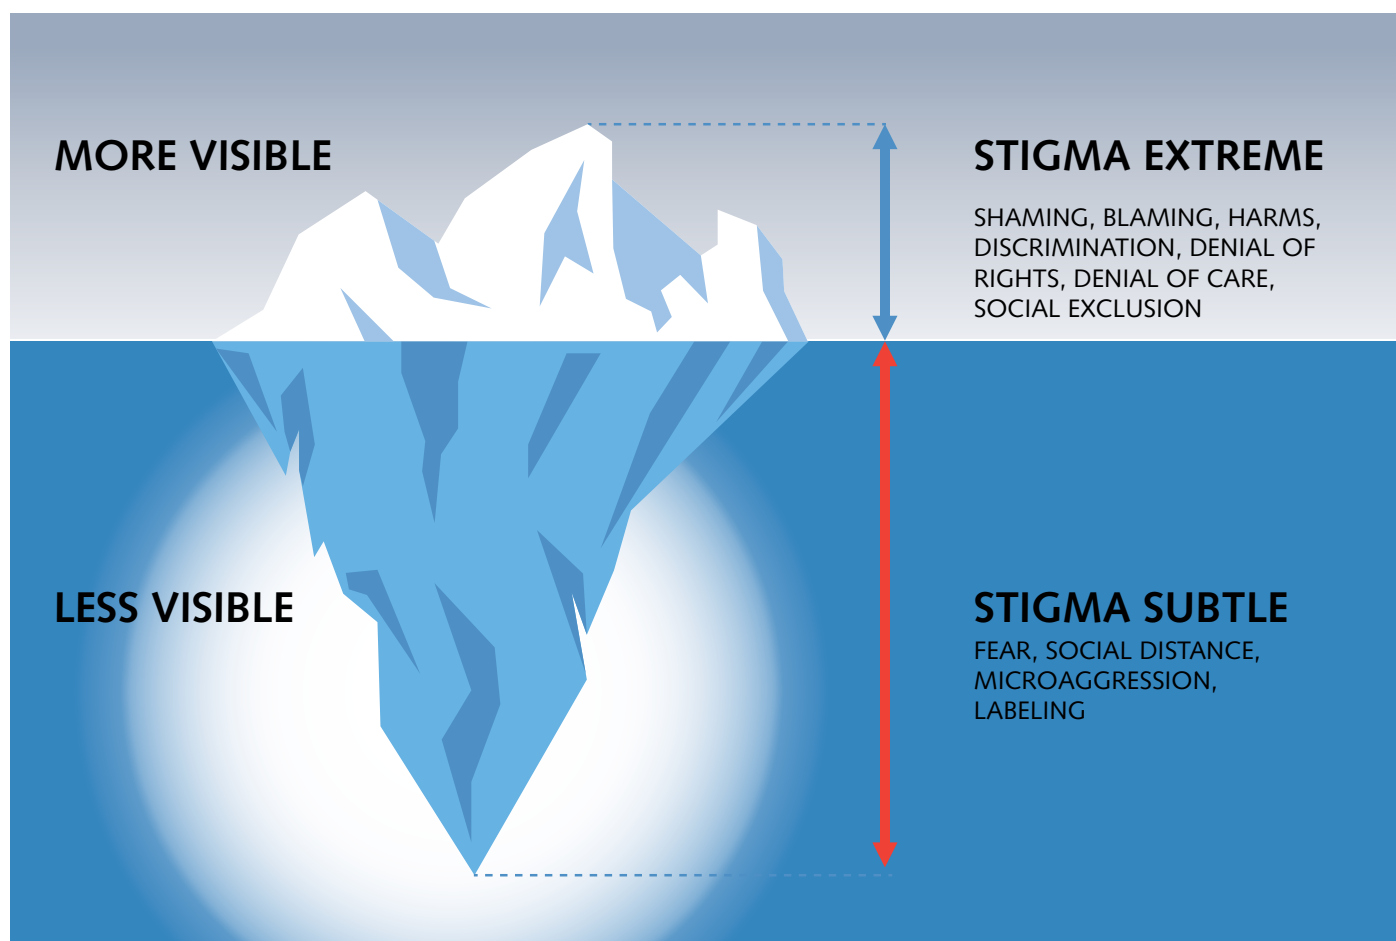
MORE VISIBLE

STIGMA EXTREME

SHAMING, BLAMING, HARMS, DISCRIMINATION, DENIAL OF RIGHTS, DENIAL OF CARE, SOCIAL EXCLUSION

LESS VISIBLE

STIGMA SUBTLE

FEAR, SOCIAL DISTANCE, MICROAGGRESSION, LABELING